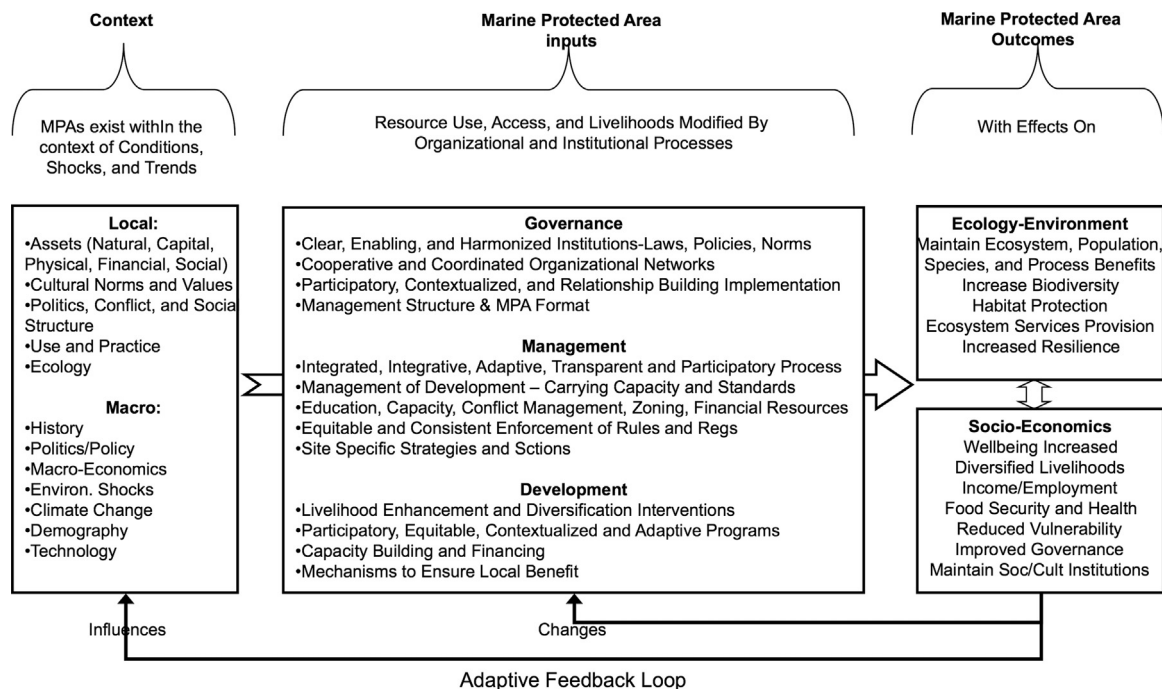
Context

MPAs exist withIn the context of Conditions, Shocks, and Trends

Marine Protected Area inputs

Resource Use, Access, and Livelihoods Modified By Organizational and Institutional Processes

Marine Protected Area Outcomes

With Effects On

Local:
•Assets (Natural, Capital, Physical, Financial, Social)
•Cultural Norms and Values
•Politics, Conflict, and Socia Structure
•Use and Practice
•Ecology

Macro:
•History
•Politics/Policy
•Macro-Economics
•Environ. Shocks
•Climate Change
•Demography
•Technology

Governance
•Clear, Enabling, and Harmonized Institutions-Laws, Policies, Norms
•Cooperative and Coordinated Organizational Networks
•Participatory, Contextualized, and Relationship Building Implementation
•Management Structure & MPA Format

Management
•Integrated, Integrative, Adaptive, Transparent and Participatory Process
•Management of Development – Carrying Capacity and Standards
•Education, Capacity, Conflict Management, Zoning, Financial Resources
•Equitable and Consistent Enforcement of Rules and Regs
•Site Specific Strategies and Sctions

Development
•Livelihood Enhancement and Diversification Interventions
•Participatory, Equitable, Contextualized and Adaptive Programs
•Capacity Building and Financing
•Mechanisms to Ensure Local Benefit

Ecology-Environment
Maintain Ecosystem, Population, Species, and Process Benefits
Increase Biodiversity
Habitat Protection
Ecosystem Services Provision
Increased Resilience

Socio-Economics
Wellbeing Increased
Diversified Livelihoods
Income/Employment
Food Security and Health
Reduced Vulnerability
Improved Governance
Maintain Soc/Cult Institutions

Influences

Changes

Adaptive Feedback Loop